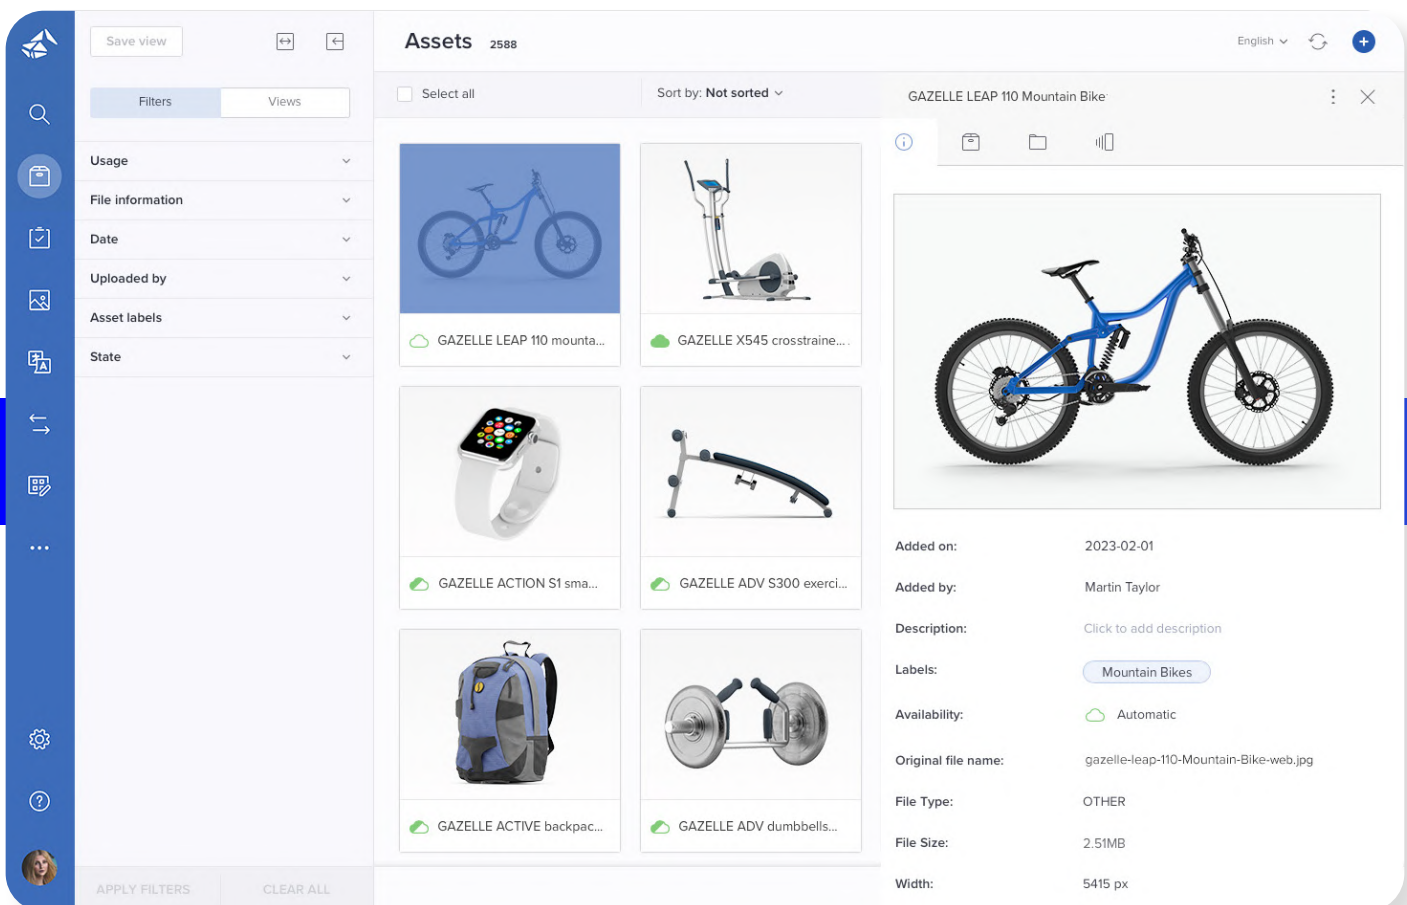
Save view

Filters Views

Usage

File information

Date

Uploaded by

Asset labels

State

APPLY FILTERS CLEAR ALL

Assets 2588

English

Select all

Sort by: Not sorted

GAZELLE LEAP 110 mounta...

GAZELLE X545 crosstraine...

GAZELLE ACTION S1 sma...

GAZELLE ADV S300 exerci...

GAZELLE ACTIVE backpac...

GAZELLE ADV dumbbells...

GAZELLE LEAP 110 Mountain Bike

Added on: 2023-02-01

Added by: Martin Taylor

Description: Click to add description

Labels: Mountain Bikes

Availability: Automatic

Original file name: gazelle-leap-110-Mountain-Bike-web.jpg

File Type: OTHER

File Size: 2.51MB

Width: 5415 px